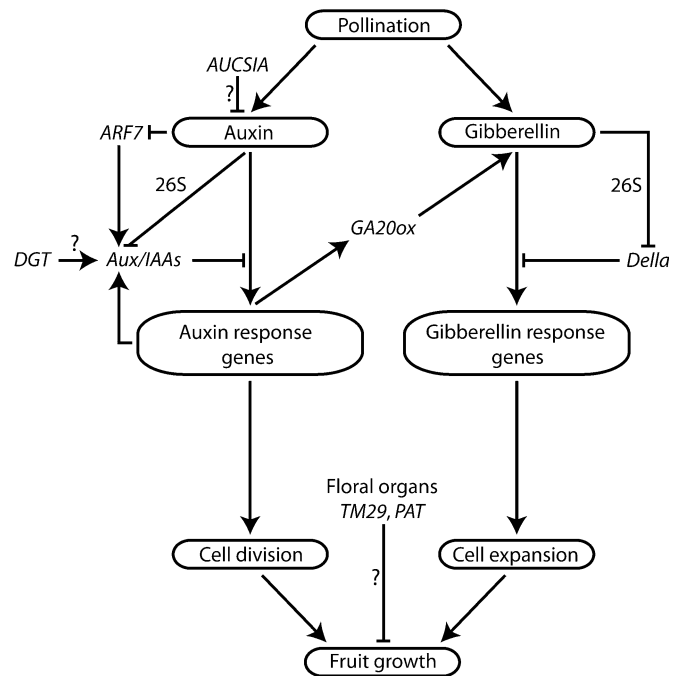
Pollination

AUCSIA

?

ARF7

Auxin

Gibberellin

26S

26S

GA20ox

DGT

?

Aux/IAAs

Della

Auxin response genes

Gibberellin response genes

Floral organs
TM29, PAT

Cell division

?

Cell expansion

Fruit growth